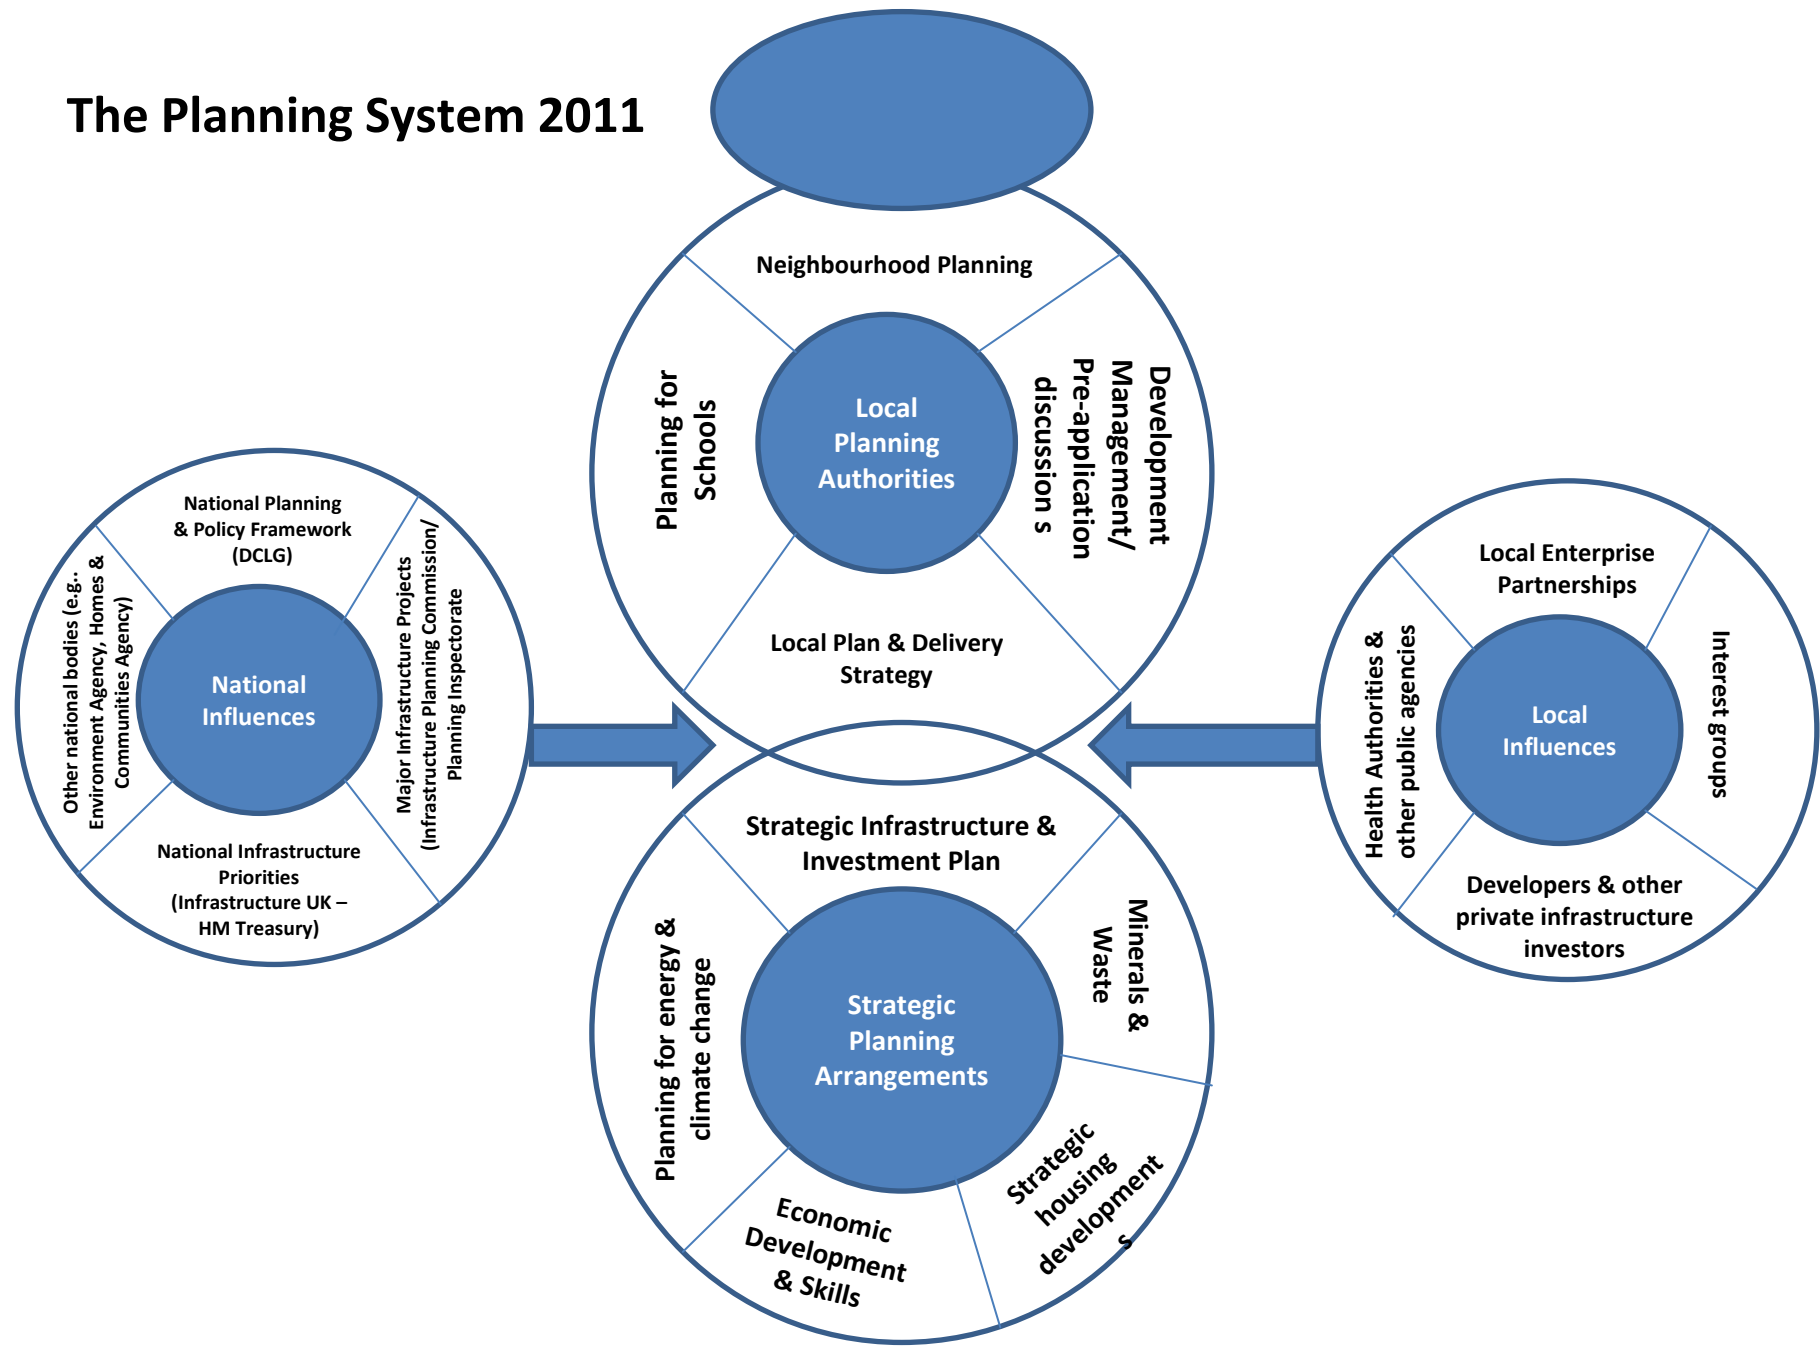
The Planning System 2011

Neighbourhood Planning

Planning for Schools

Local Planning Authorities

Development Management/ Pre-application discussion s

Local Plan & Delivery Strategy

National Planning & Policy Framework (DCLG)

Other national bodies (e.g.. Environment Agency, Homes & Communities Agency)

National Influences

Major Infrastructure Projects (Infrastructure Planning Commission/ Planning Inspectorate

National Infrastructure Priorities (Infrastructure UK – HM Treasury)

Local Enterprise Partnerships

Health Authorities & other public agencies

Local Influences

Interest groups

Developers & other private infrastructure investors

Strategic Infrastructure & Investment Plan

Planning for energy & climate change

Strategic Planning Arrangements

Minerals & Waste

Strategic housing development s

Economic Development & Skills